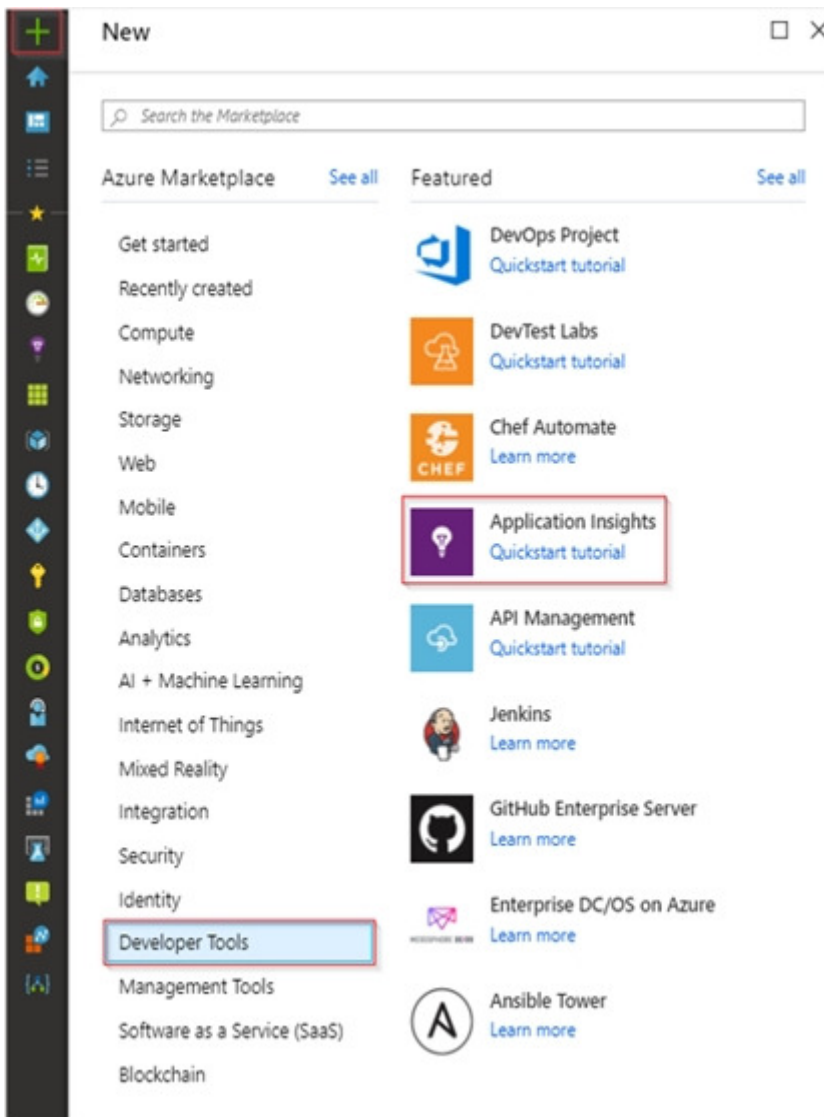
New

Search the Marketplace

Azure Marketplace See all

Get started
Recently created
Compute
Networking
Storage
Web
Mobile
Containers
Databases
Analytics
AI + Machine Learning
Internet of Things
Mixed Reality
Integration
Security
Identity
Developer Tools
Management Tools
Software as a Service (SaaS)
Blockchain

Featured See all

DevOps Project
Quickstart tutorial

DevTest Labs
Quickstart tutorial

CHEF
Chef Automate
Learn more

Application Insights
Quickstart tutorial

API Management
Quickstart tutorial

Jenkins
Learn more

GitHub Enterprise Server
Learn more

Enterprise DC/OS on Azure
Learn more

Ansible Tower
Learn more